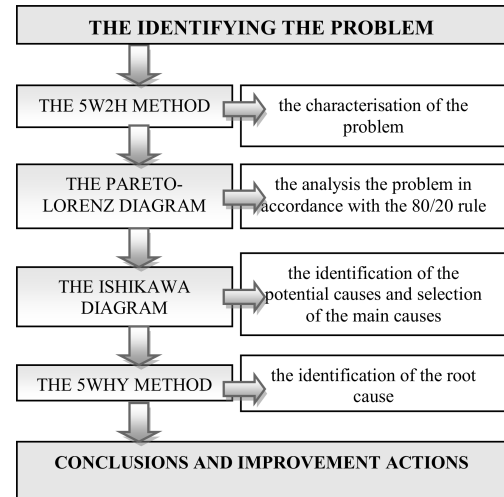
THE IDENTIFYING THE PROBLEM

THE 5W2H METHOD

the characterisation of the problem

THE PARETO-LORENZ DIAGRAM

the analysis the problem in accordance with the 80/20 rule

THE ISHIKAWA DIAGRAM

the identification of the potential causes and selection of the main causes

THE 5WHY METHOD

the identification of the root cause

CONCLUSIONS AND IMPROVEMENT ACTIONS